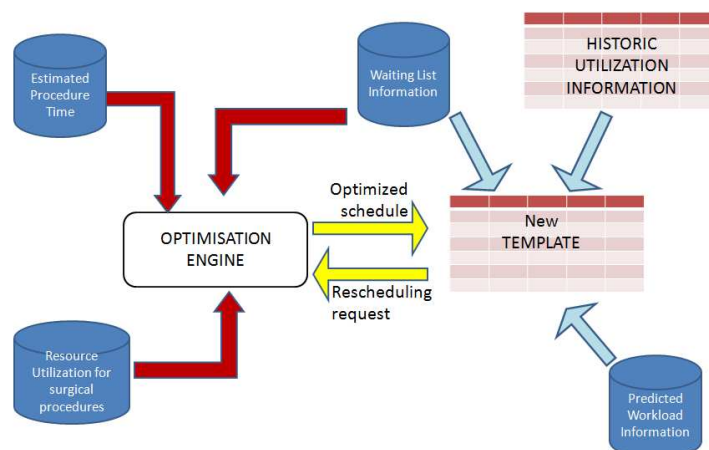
Estimated Procedure Time

Waiting List Information

HISTORIC UTILIZATION INFORMATION

Optimized schedule

OPTIMISATION ENGINE

New TEMPLATE

Rescheduling request

Resource Utilization for surgical procedures

Predicted Workload Information